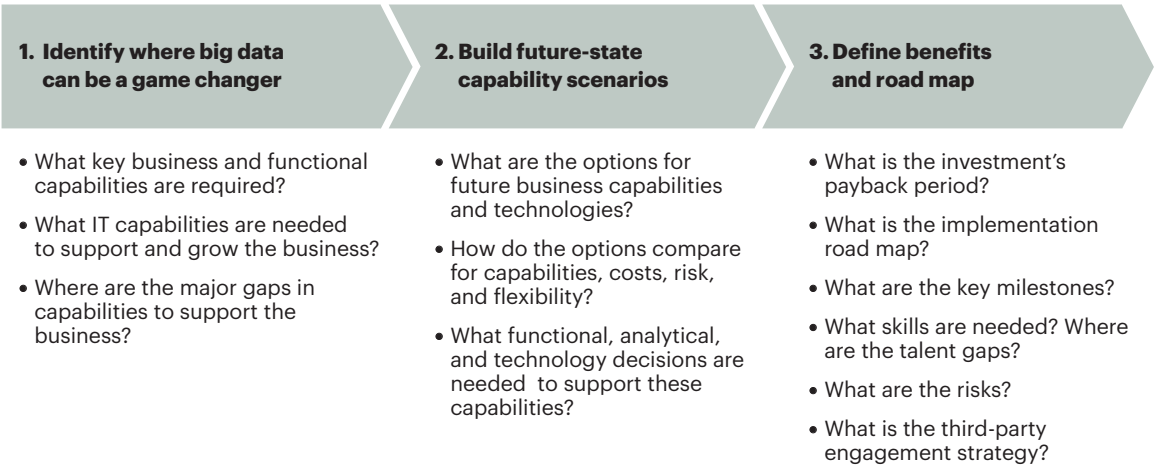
1. Identify where big data can be a game changer

• What key business and functional capabilities are required?

• What IT capabilities are needed to support and grow the business?

• Where are the major gaps in capabilities to support the business?

2. Build future-state capability scenarios

• What are the options for future business capabilities and technologies?

• How do the options compare for capabilities, costs, risk, and flexibility?

• What functional, analytical, and technology decisions are needed to support these capabilities?

3. Define benefits and road map

• What is the investment's payback period?

• What is the implementation road map?

• What are the key milestones?

• What skills are needed? Where are the talent gaps?

• What are the risks?

• What is the third-party engagement strategy?